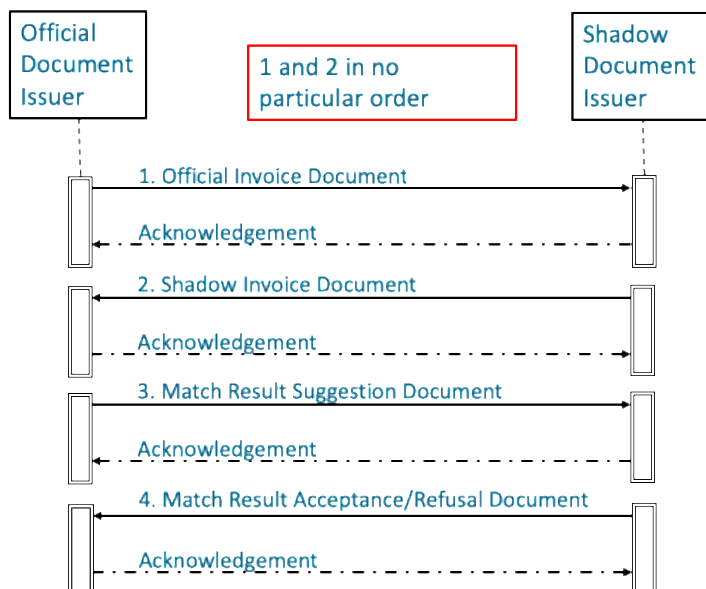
Official Document Issuer

1 and 2 in no particular order

Shadow Document Issuer

1. Official Invoice Document

Acknowledgement

2. Shadow Invoice Document

Acknowledgement

3. Match Result Suggestion Document

Acknowledgement

4. Match Result Acceptance/Refusal Document

Acknowledgement